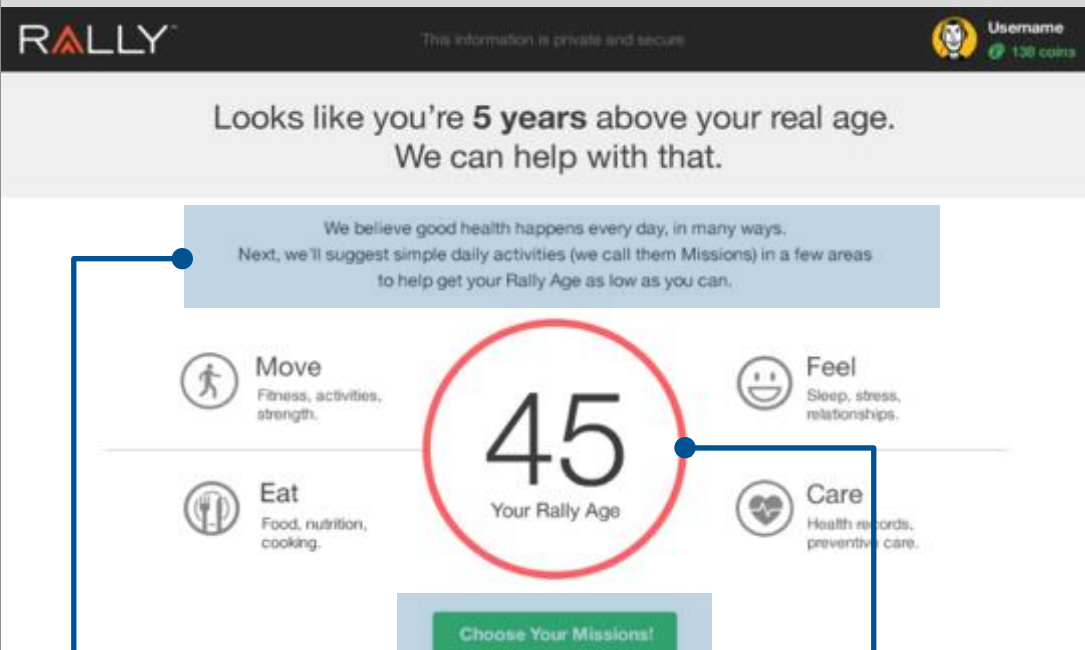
RALLY™

This information is private and secure

Username
138 coins

Looks like you're **5 years** above your real age.
We can help with that.

We believe good health happens every day, in many ways.
Next, we'll suggest simple daily activities (we call them Missions) in a few areas to help get your Rally Age as low as you can.

Move
Fitness, activities, strength.

45
Your Rally Age

Feel
Sleep, stress, relationships.

Eat
Food, nutrition, cooking.

Care
Health records, preventive care.

Choose Your Missions!